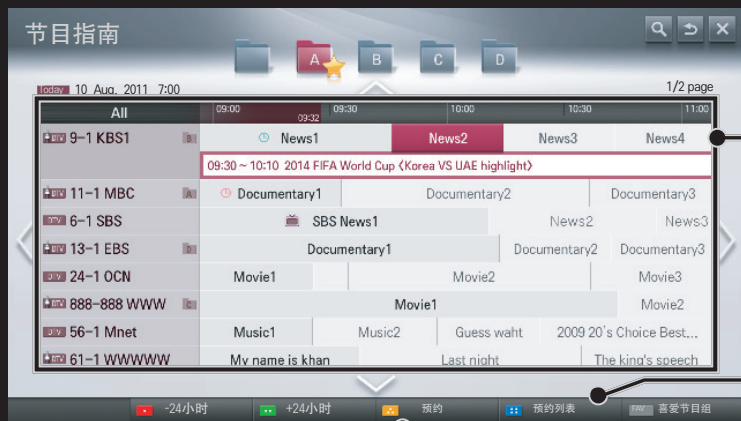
节目指南

A B C D

today 10 Aug. 2011 7:00

1/2 page

| All | 09:00 09:32 | 09:30 | 10:00 | 10:30 | 11:00 |
|---|---|---|---|---|---|
| 9-1 KBS1 | News1 | News2 | News3 | News4 | |
| | 09:30 ~ 10:10 2014 FIFA World Cup (Korea VS UAE highlight) | | | | |
| 11-1 MBC | Documentary1 | Documentary2 | Documentary3 | | |
| 6-1 SBS | SBS News1 | News2 | News3 | | |
| 13-1 EBS | Documentary1 | Documentary2 | Documentary3 | | |
| 24-1 OCN | Movie1 | Movie2 | Movie3 | | |
| 888-888 WWW | Movie1 | Movie2 | | | |
| 56-1 Mnet | Music1 | Music2 | Guess waht | 2009 20's Choice Best... | |
| 61-1 WWWWW | My name is khan | Last night | The king's speech | | |

-24小时 +24小时 预约 预约列表 FAV 喜爱节目组